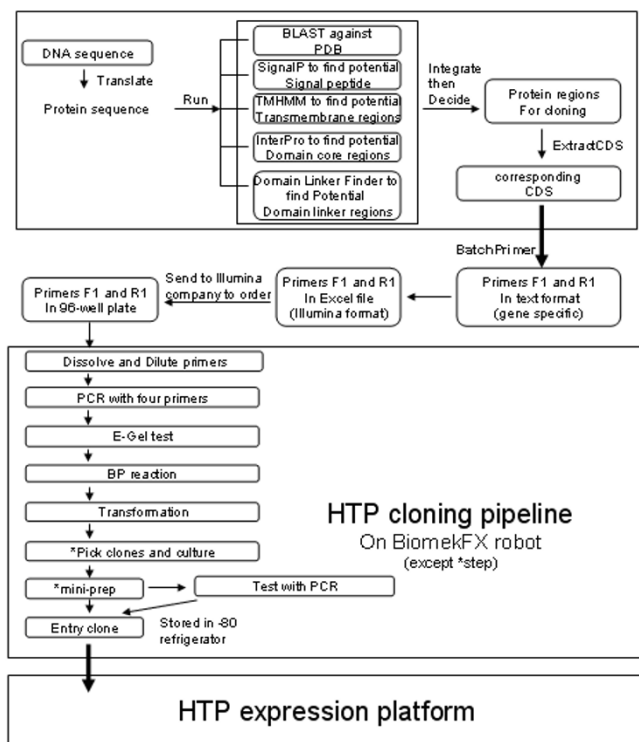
DNA sequence

Translate

Protein sequence

Run

BLAST against PDB

SignalP to find potential Signal peptide

TMHMM to find potential Transmembrane regions

InterPro to find potential Domain core regions

Domain Linker Finder to find Potential Domain linker regions

Integrate then Decide

Protein regions For cloning

ExtractCDS

corresponding CDS

BatchPrimer

Primers F1 and R1 In text format (gene specific)

Primers F1 and R1 In Excel file (Illumina format)

Send to Illumina company to order

Primers F1 and R1 In 96-well plate

Dissolve and Dilute primers

PCR with four primers

E-Gel test

BP reaction

Transformation

*Pick clones and culture

*mini-prep

Test with PCR

Entry clone

Stored in -80 refrigerator

HTP cloning pipeline
On BiomekFX robot
(except *step)

HTP expression platform